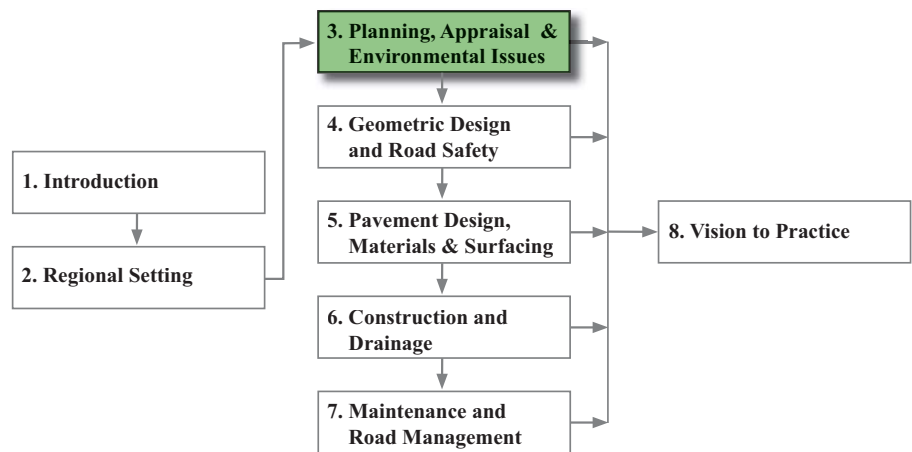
1. Introduction

2. Regional Setting

3. Planning, Appraisal & Environmental Issues

4. Geometric Design and Road Safety

5. Pavement Design, Materials & Surfacing

6. Construction and Drainage

7. Maintenance and Road Management

8. Vision to Practice